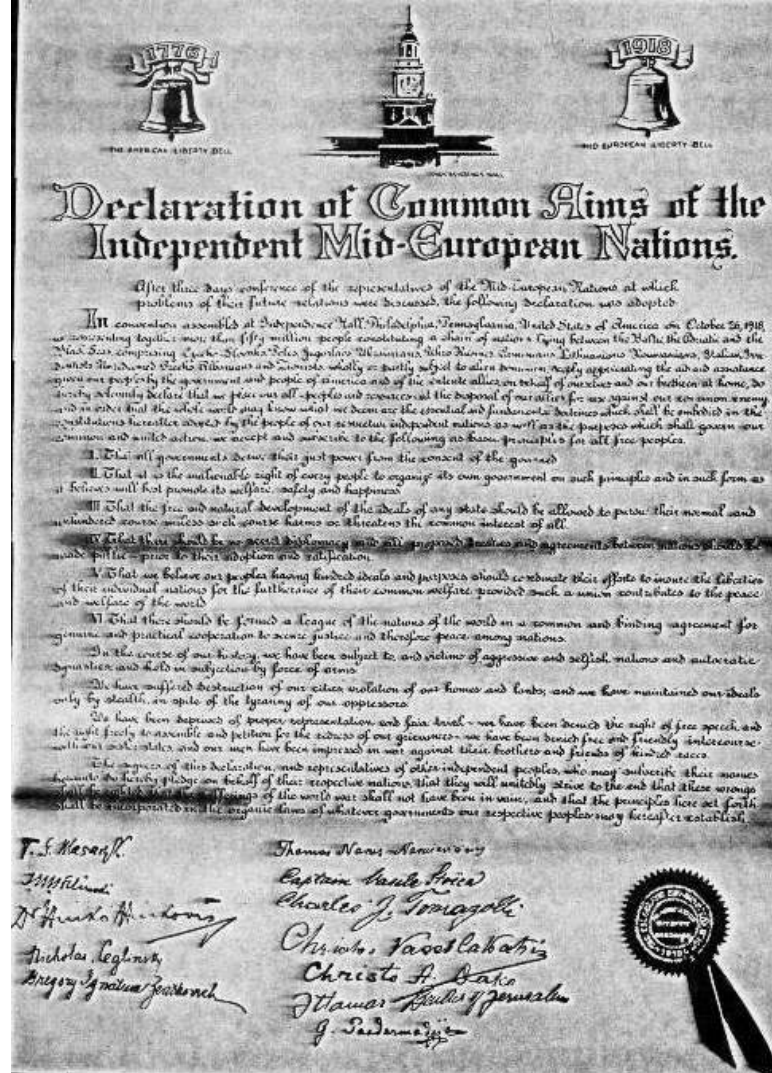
1776

1918

THE AMERICAN LIBERTY BELL

MID EUROPEAN LIBERTY BELL

INDEPENDENCE HALL

Declaration of Common Aims of the Independent Mid-European Nations.

After three days conference of the representatives of the Mid-European Nations at which problems of their future relations were discussed, the following declaration was adopted

In convention assembled at Independence Hall, Philadelphia, Pennsylvania, United States of America on October 26, 1918, we representing together more than fifty million people constituting a chain of nations lying between the Baltic the Adriatic and the Black Seas comprising Czecho-Slovaks, Poles, Jugoslavs, Ukrainians, Uhro-Russians, Lithuanians, Roumanians, Italian Irredentists, Unredeemed Greeks, Albanians and Zionists wholly or partly subject to alien dominion, deeply appreciating the aid and assistance given our peoples by the government and people of America and of the entente allies, on behalf of ourselves and our brethren at home, do hereby solemnly declare that we place our all—peoples and resources—at the disposal of our allies for use against our common enemy, and in order that the whole world may know what we deem are the essential and fundamental doctrines which shall be embodied in the constitutions hereafter adopted by the people of our respective independent nations as well as the purposes which shall govern our common and united action, we accept and subscribe to the following as basic principles for all free peoples.

I. That all governments derive their just power from the consent of the governed

II. That it is the inalienable right of every people to organize its own government on such principles and in such form as it believes will best promote its welfare, safety and happiness

III. That the free and natural development of the ideals of any state should be allowed to pursue their normal and unhindered course unless such course harms or threatens the common interest of all.

IV. That there should be no secret diplomacy and all proposed treaties and agreements between nations should be made public prior to their adoption and ratification.

V. That we believe our peoples having kindred ideals and purposes should coordinate their efforts to insure the liberties of their individual nations for the furtherance of their common welfare, provided such a union contributes to the peace and welfare of the world

VI. That there should be formed a league of the nations of the world in a common and binding agreement for genuine and practical cooperation to secure justice and therefore peace among nations.

In the course of our history, we have been subject to, and victims of aggressive and selfish nations and autocratic dynasties and held in subjection by force of arms

We have suffered destruction of our cities, violation of our homes and lands, and we have maintained our ideals only by stealth, in spite of the tyranny of our oppressors

We have been deprived of proper representation and fair trial—we have been denied the right of free speech, and the right freely to assemble and petition for the redress of our grievances—we have been denied free and friendly intercourse with our sister states and our men have been impressed in war against their brothers and friends of kindred races.

The signers of this declaration, and representatives of other independent peoples, who may subscribe their names hereunto do hereby pledge on behalf of their respective nations, that they will unitedly strive to the end that these wrongs shall be righted, that the sufferings of the world war shall not have been in vain, and that the principles here set forth shall be incorporated in the organic laws of whatever governments our respective peoples may hereafter establish.

T. G. Masaryk
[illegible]
Dr Hinko Hinkovic
Nicholas Leglinsky
Gregory Zyndimir Zsatkovich

Thomas Nanis Nanovendory
Captain Vasile Stoica
Charles J. Tomagoli
Christos Vassilakakis
Christo A. Dako
Ittamar Ben Avi of Jerusalem
G. Pasdermadjian